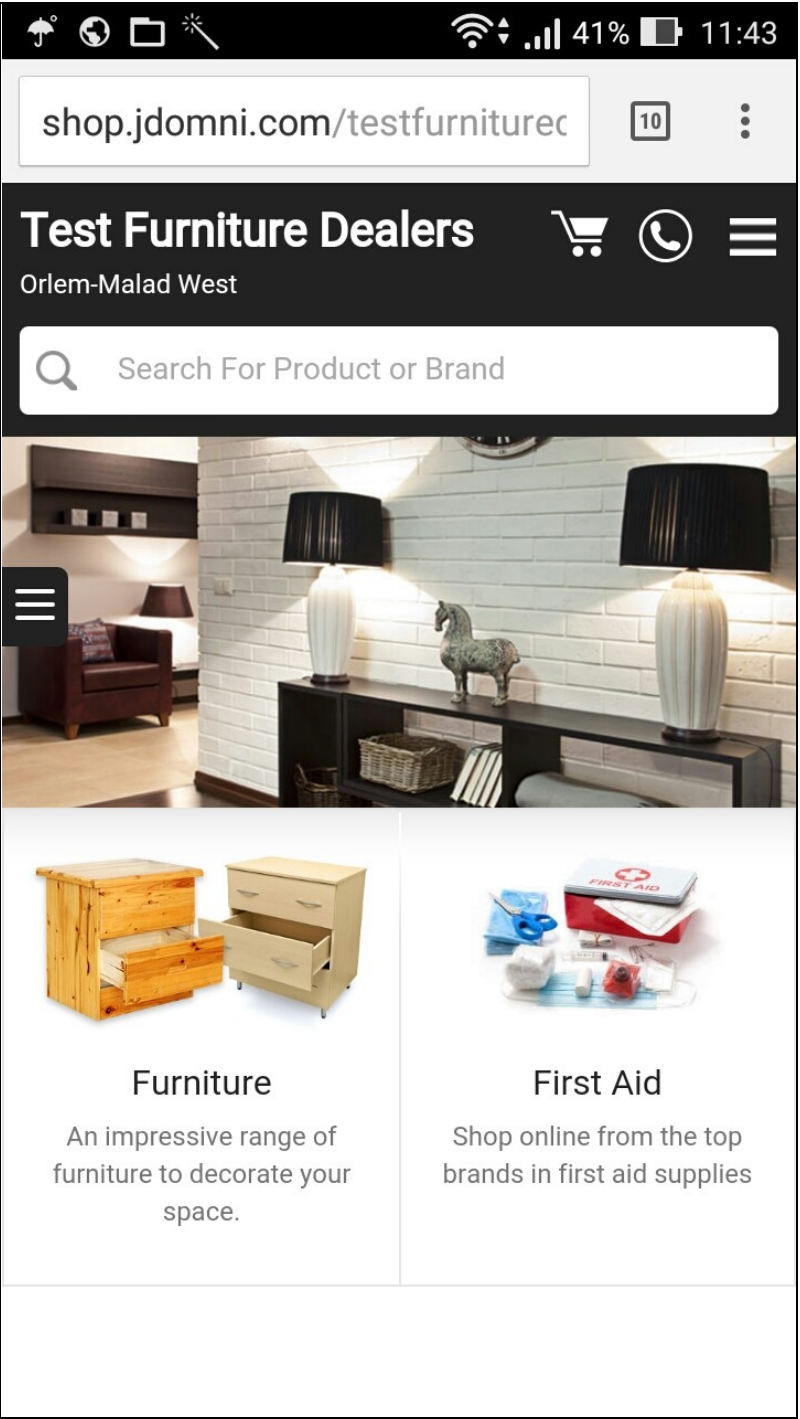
41% 11:43

shop.jdomni.com/testfurniturec

10

Test Furniture Dealers

Orlem-Malad West

Search For Product or Brand

FIRST AID

Furniture

An impressive range of furniture to decorate your space.

First Aid

Shop online from the top brands in first aid supplies